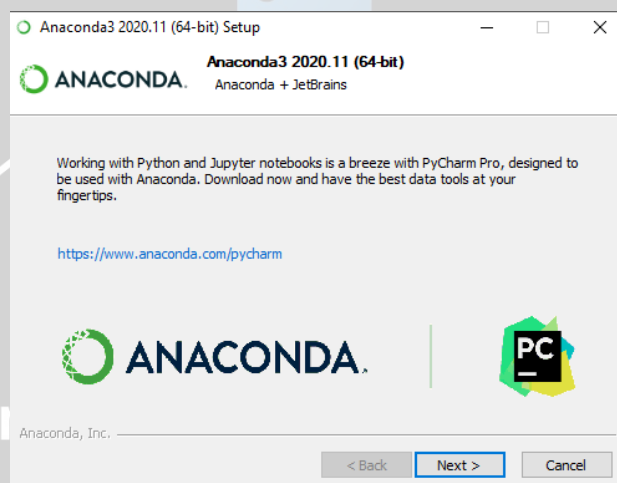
Anaconda3 2020.11 (64-bit) Setup

ANACONDA.

Anaconda3 2020.11 (64-bit)

Anaconda + JetBrains

Working with Python and Jupyter notebooks is a breeze with PyCharm Pro, designed to be used with Anaconda. Download now and have the best data tools at your fingertips.

https://www.anaconda.com/pycharm

ANACONDA.

PC

Anaconda, Inc.

< Back

Next >

Cancel